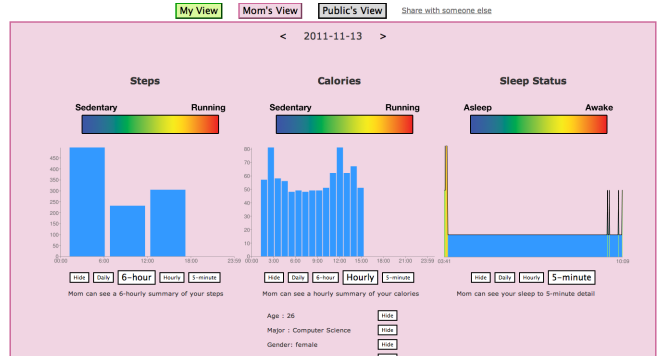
My View Mom's View Public's View Share with someone else

< 2011-11-13 >

Steps

Sedentary Running

450
400
350
300
250
200
150
100
50
0

00:00 6:00 12:00 18:00 23:59

Hide Daily 6-hour Hourly 5-minute

Mom can see a 6-hourly summary of your steps

Calories

Sedentary Running

80
70
60
50
40
30
20
10
0

00:00 3:00 6:00 9:00 12:00 15:00 18:00 21:00 23:59

Hide Daily 6-hour Hourly 5-minute

Mom can see a hourly summary of your calories

Sleep Status

Asleep Awake

00:41 10:09

Hide Daily Hourly 5-minute

Mom can see your sleep to 5-minute detail

Age : 26 Hide

Major : Computer Science Hide

Gender: female Hide